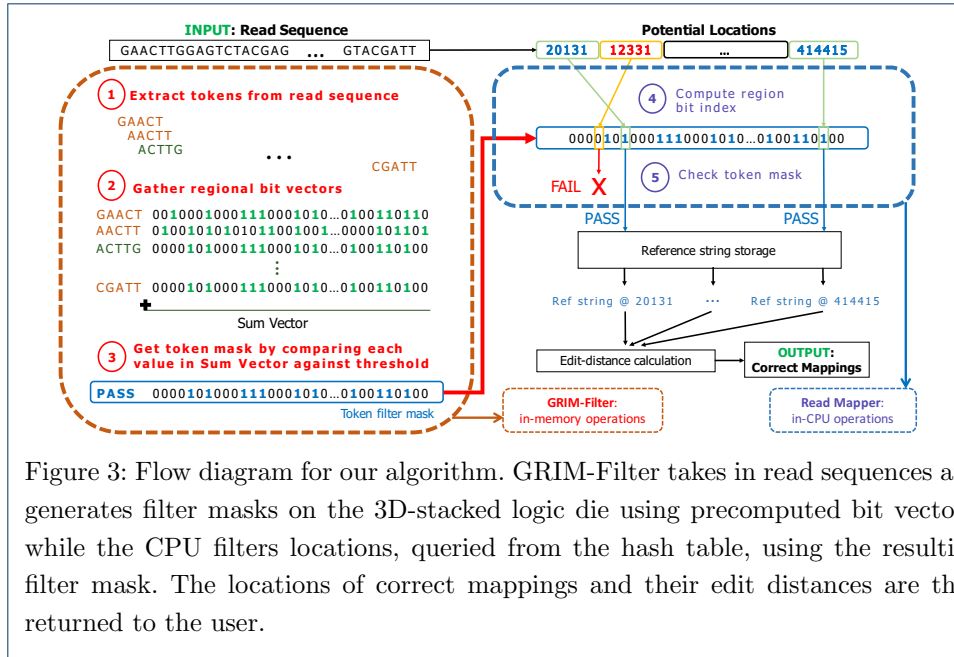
INPUT: Read Sequence

GAACTTGGAGTCTACGAG ... GTACGATT

Potential Locations

20131 12331 ... 414415

1 Extract tokens from read sequence

GAACT
AACTT
ACTTG
...
CGATT

2 Gather regional bit vectors

GAACT 0010001000111000101 0...0100110110
AACTT 0100101010101100100 1...0000101101
ACTTG 0000101000111000101 0...0100110100
⋮
CGATT 0000101000111000101 0...0100110100
+
Sum Vector

3 Get token mask by comparing each value in Sum Vector against threshold

PASS 0000101000111000101 0...0100110100
Token filter mask

4 Compute region bit index

0000101000111000101 0...0100110100

FAIL X

5 Check token mask

PASS PASS

Reference string storage

Ref string @ 20131 ... Ref string @ 414415

Edit-distance calculation

OUTPUT: Correct Mappings

GRIM-Filter: in-memory operations

Read Mapper: in-CPU operations

Figure 3: Flow diagram for our algorithm. GRIM-Filter takes in read sequences a generates filter masks on the 3D-stacked logic die using precomputed bit vecto while the CPU filters locations, queried from the hash table, using the resulti filter mask. The locations of correct mappings and their edit distances are th returned to the user.